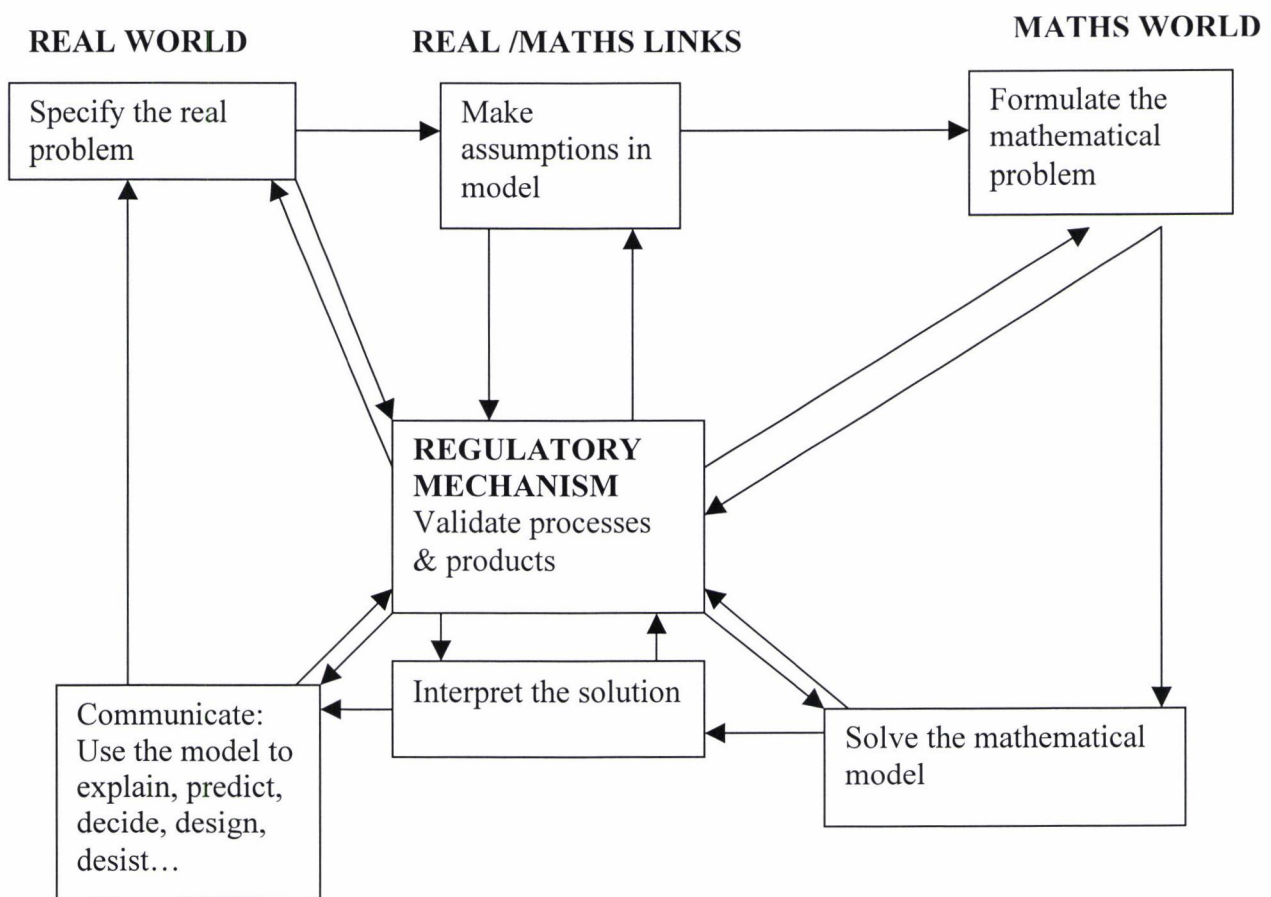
REAL WORLD

REAL /MATHS LINKS

MATHS WORLD

Specify the real problem

Make assumptions in model

Formulate the mathematical problem

REGULATORY MECHANISM
Validate processes & products

Interpret the solution

Communicate: Use the model to explain, predict, decide, design, desist…

Solve the mathematical model